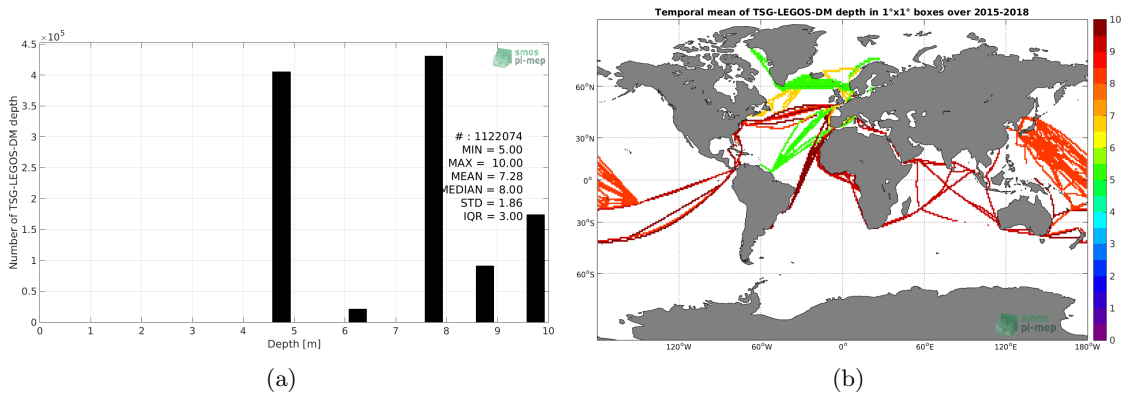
$\times10^5$
4.5
4
3.5
3
2.5
2
1.5
1
0.5
0
Number of TSG-LEGOS-DM depth
smos pi-mep
# : 1122074
MIN = 5.00
MAX = 10.00
MEAN = 7.28
MEDIAN = 8.00
STD = 1.86
IQR = 3.00
0 1 2 3 4 5 6 7 8 9 10
Depth [m]
(a)

Temporal mean of TSG-LEGOS-DM depth in 1°x1° boxes over 2015-2018
60°N
30°N
0°
30°S
60°S
120°W 60°W 0° 60°E 120°E 180°W
smos pi-mep
10
9
8
7
6
5
4
3
2
1
0
(b)